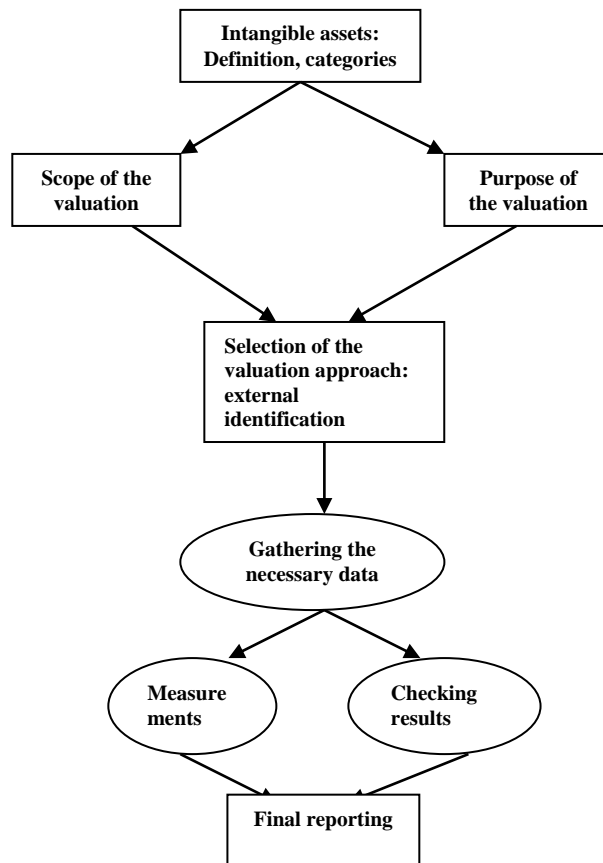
Intangible assets: Definition, categories

Scope of the valuation

Purpose of the valuation

Selection of the valuation approach: external identification

Gathering the necessary data

Measure ments

Checking results

Final reporting